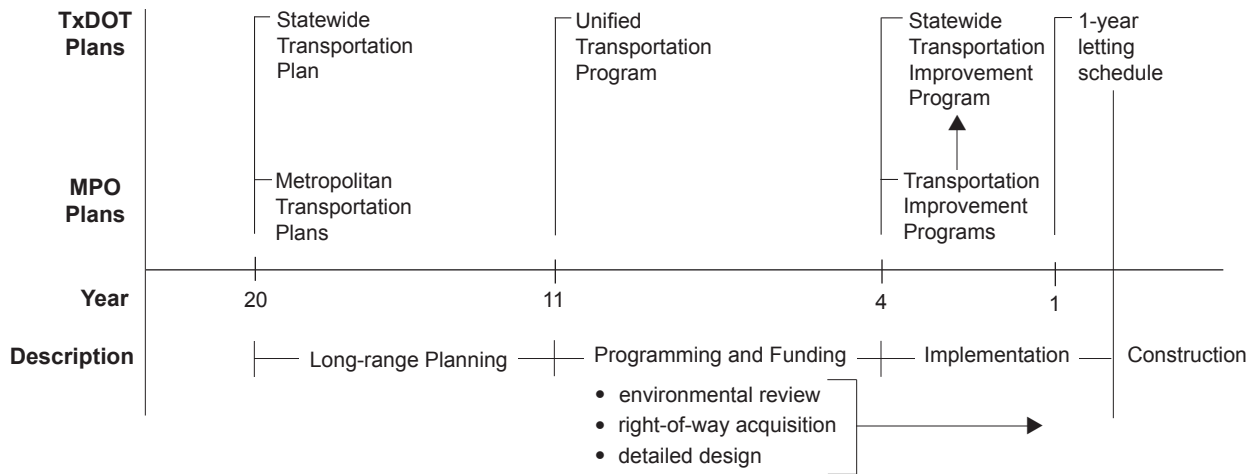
TxDOT Plans

Statewide Transportation Plan

Unified Transportation Program

Statewide Transportation Improvement Program

1-year letting schedule

MPO Plans

Metropolitan Transportation Plans

Transportation Improvement Programs

Year

20

11

4

1

Description

Long-range Planning

Programming and Funding

Implementation

Construction

• environmental review
• right-of-way acquisition
• detailed design